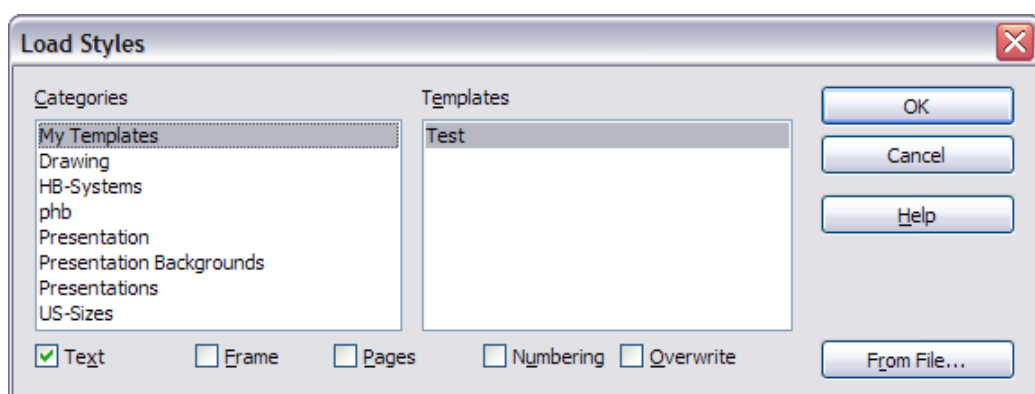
Load Styles

Categories

My Templates
Drawing
HB-Systems
phb
Presentation
Presentation Backgrounds
Presentations
US-Sizes

Templates

Test

OK

Cancel

Help

Text Frame Pages Numbering Overwrite

From File...